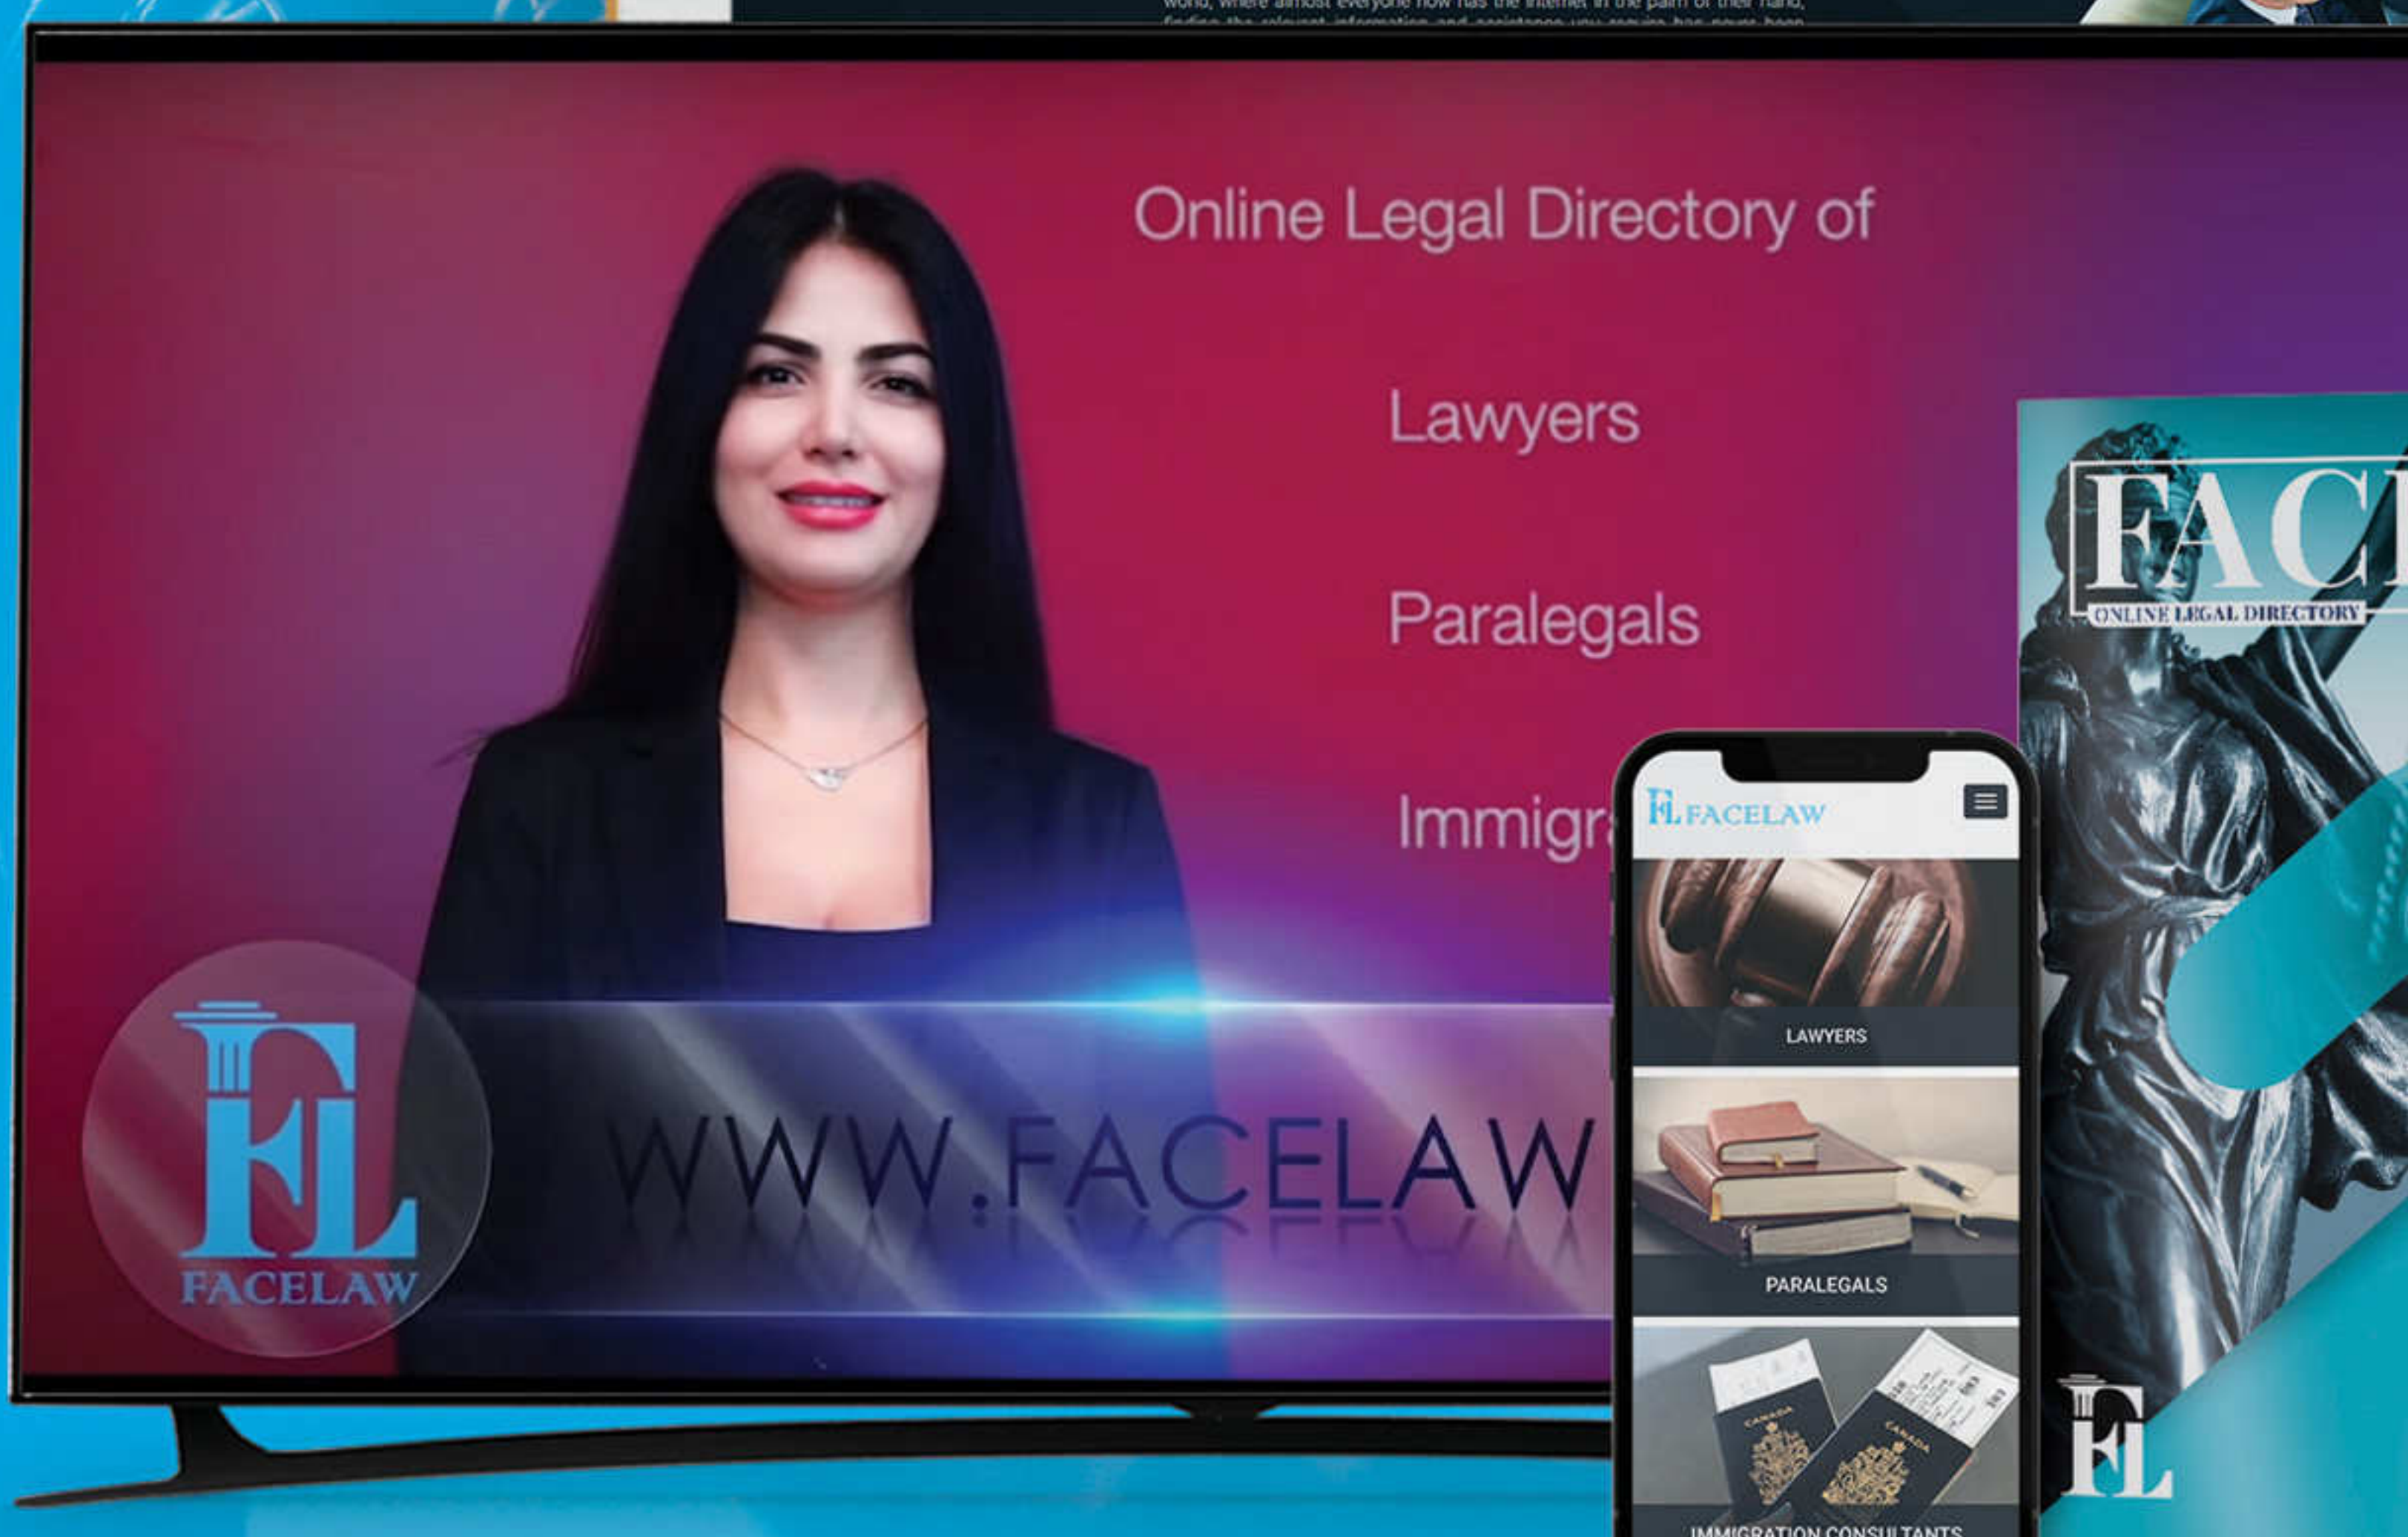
world, where almost everyone now has the internet in the palm of their hand, finding the relevant information and assistance you require has never been

Online Legal Directory of

Lawyers

Paralegals

Immigr

FL
FACELAW

WWW.FACELAW

FL FACELAW

LAWYERS

PARALEGALS

CANADA

CANADA

IMMIGRATION CONSULTANTS

FAC

ONLINE LEGAL DIRECTORY

FL